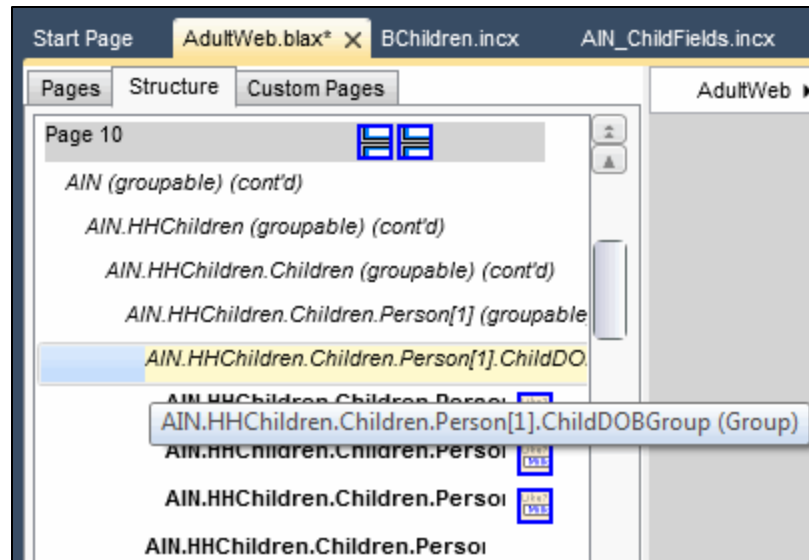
Start Page AdultWeb.blax* ✕ BChildren.incx AIN_ChildFields.incx

Pages Structure Custom Pages

AdultWeb ▸

Page 10

AIN (groupable) (cont'd)

AIN.HHChildren (groupable) (cont'd)

AIN.HHChildren.Children (groupable) (cont'd)

AIN.HHChildren.Children.Person[1] (groupable

AIN.HHChildren.Children.Person[1].ChildDOB

AIN.HHChildren.Children.Persor

AIN.HHChildren.Children.Person[1].ChildDOBGroup (Group)

AIN.HHChildren.Children.Persor

AIN.HHChildren.Children.Persor

AIN.HHChildren.Children.Persor